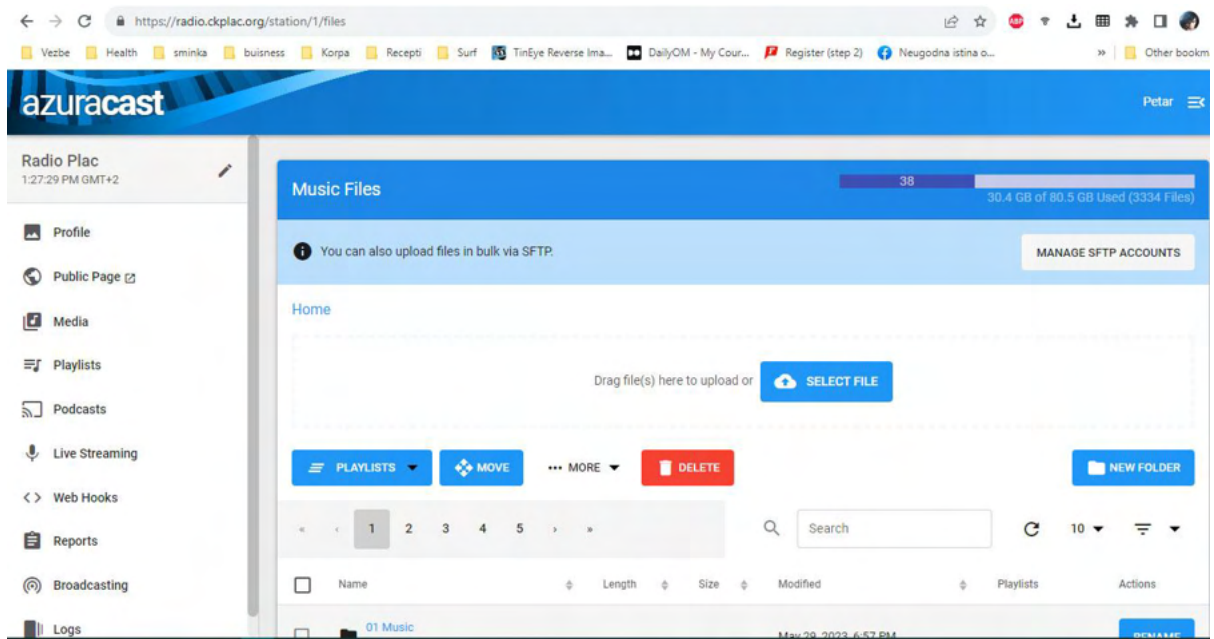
https://radio.ckplac.org/station/1/files

Vezbe | Health | sminka | buisness | Korpa | Recepti | Surf | TinEye Reverse Ima... | DailyOM - My Cour... | Register (step 2) | Neugodna istina o... | » | Other bookm

azuracast

Petar

Radio Plac
1:27:29 PM GMT+2

Profile
Public Page
Media
Playlists
Podcasts
Live Streaming
Web Hooks
Reports
Broadcasting
Logs

Music Files

38

30.4 GB of 80.5 GB Used (3334 Files)

You can also upload files in bulk via SFTP.

MANAGE SFTP ACCOUNTS

Home

Drag file(s) here to upload or SELECT FILE

PLAYLISTS
MOVE
MORE
DELETE
NEW FOLDER

« ‹ 1 2 3 4 5 › »

Search

10

| Name | Length | Size | Modified | Playlists | Actions |
|---|---|---|---|---|---|
| 01 Music | | | May 29, 2023 6:57 PM | | RENAME |